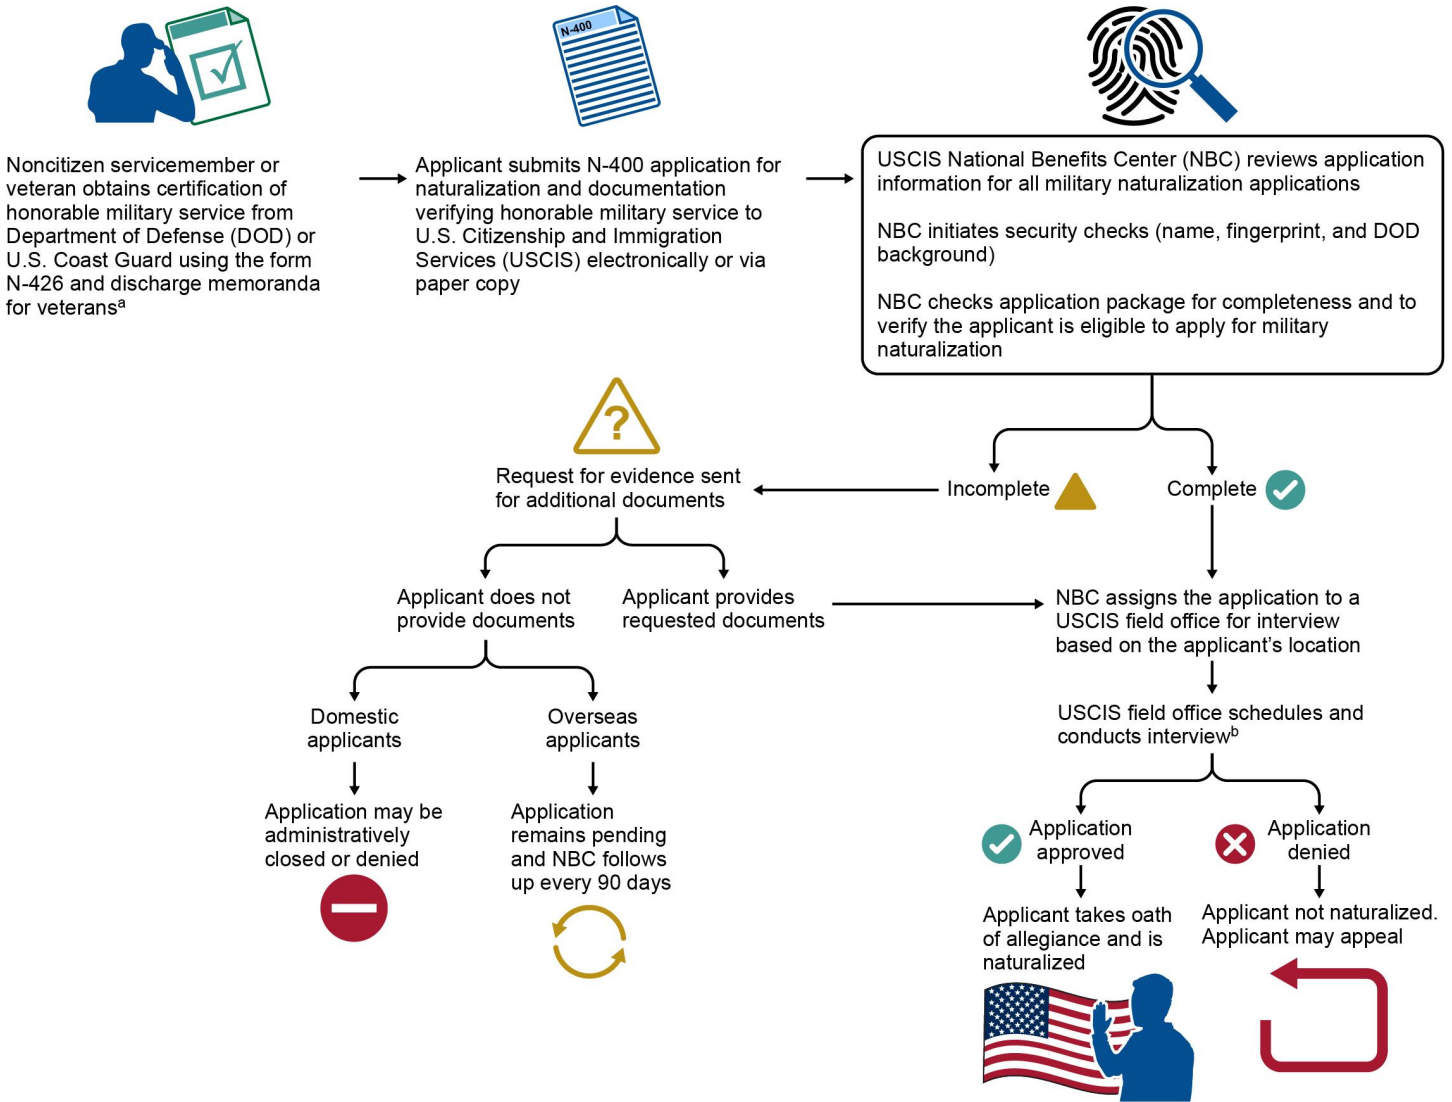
N-400

Noncitizen servicemember or veteran obtains certification of honorable military service from Department of Defense (DOD) or U.S. Coast Guard using the form N-426 and discharge memoranda for veterans$^{a}$

Applicant submits N-400 application for naturalization and documentation verifying honorable military service to U.S. Citizenship and Immigration Services (USCIS) electronically or via paper copy

USCIS National Benefits Center (NBC) reviews application information for all military naturalization applications

NBC initiates security checks (name, fingerprint, and DOD background)

NBC checks application package for completeness and to verify the applicant is eligible to apply for military naturalization

Incomplete

Complete

Request for evidence sent for additional documents

Applicant does not provide documents

Applicant provides requested documents

NBC assigns the application to a USCIS field office for interview based on the applicant's location

Domestic applicants

Overseas applicants

USCIS field office schedules and conducts interview$^{b}$

Application may be administratively closed or denied

Application remains pending and NBC follows up every 90 days

Application approved

Application denied

Applicant takes oath of allegiance and is naturalized

Applicant not naturalized. Applicant may appeal